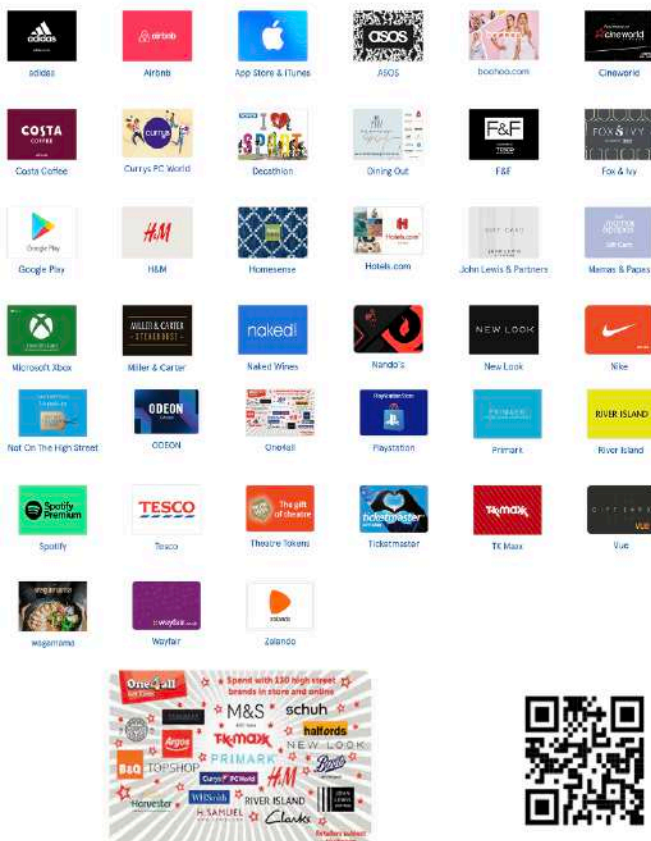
adidas
adidas

airbnb
Airbnb

App Store & iTunes

asos
ASOS

boohoo.com

cineworld
Cineworld

COSTA
Costa Coffee

currys
Currys PC World

Decathlon

Dining Out

F&F
F&F

FOX & IVY
Fox & Ivy

Google Play
Google Play

H&M
H&M

Homesense

Hotels.com
Hotels.com

GIFT CARD
John Lewis & Partners

Mamas & Papas

Microsoft Xbox

MILLER & CARTER STEAKHOUSE
Miller & Carter

naked
Naked Wines

Nando's

NEW LOOK
New Look

Nike

Not On The High Street

ODEON
ODEON

One4all

Playstation

PRIMARK
Primark

RIVER ISLAND
River Island

Spotify Premium
Spotify

TESCO
Tesco

The gift of theatre
Theatre Tokens

ticketmaster
Ticketmaster

TK maxx
TK Maxx

GIFT CARD
Vue

wagamama

wayfair
Wayfair

zalando
Zalando

One4all Gift Card
Spend with 130 high street brands in store and online
M&S
schuh
halfords
TK maxx
NEW LOOK
Argos
B&Q
TOPSHOP
PRIMARK
Currys PC World
H&M
Boots
Harvester
WHSmith
RIVER ISLAND
H. SAMUEL
Clarks
JOHN LEWIS
Retailers subject